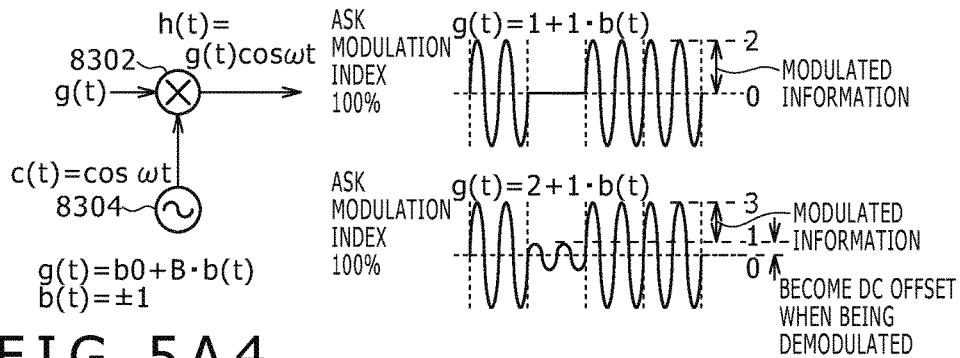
$h(t)=$
$g(t)\cos\omega t$
8302
$g(t)$
$c(t)=\cos\omega t$
8304
$g(t)=b0+B\cdot b(t)$
$b(t)=\pm1$

ASK MODULATION INDEX 100%
$g(t)=1+1\cdot b(t)$
2
0
MODULATED INFORMATION

ASK MODULATION INDEX 100%
$g(t)=2+1\cdot b(t)$
3
1
0
MODULATED INFORMATION
BECOME DC OFFSET WHEN BEING DEMODULATED

FIG. 5A4